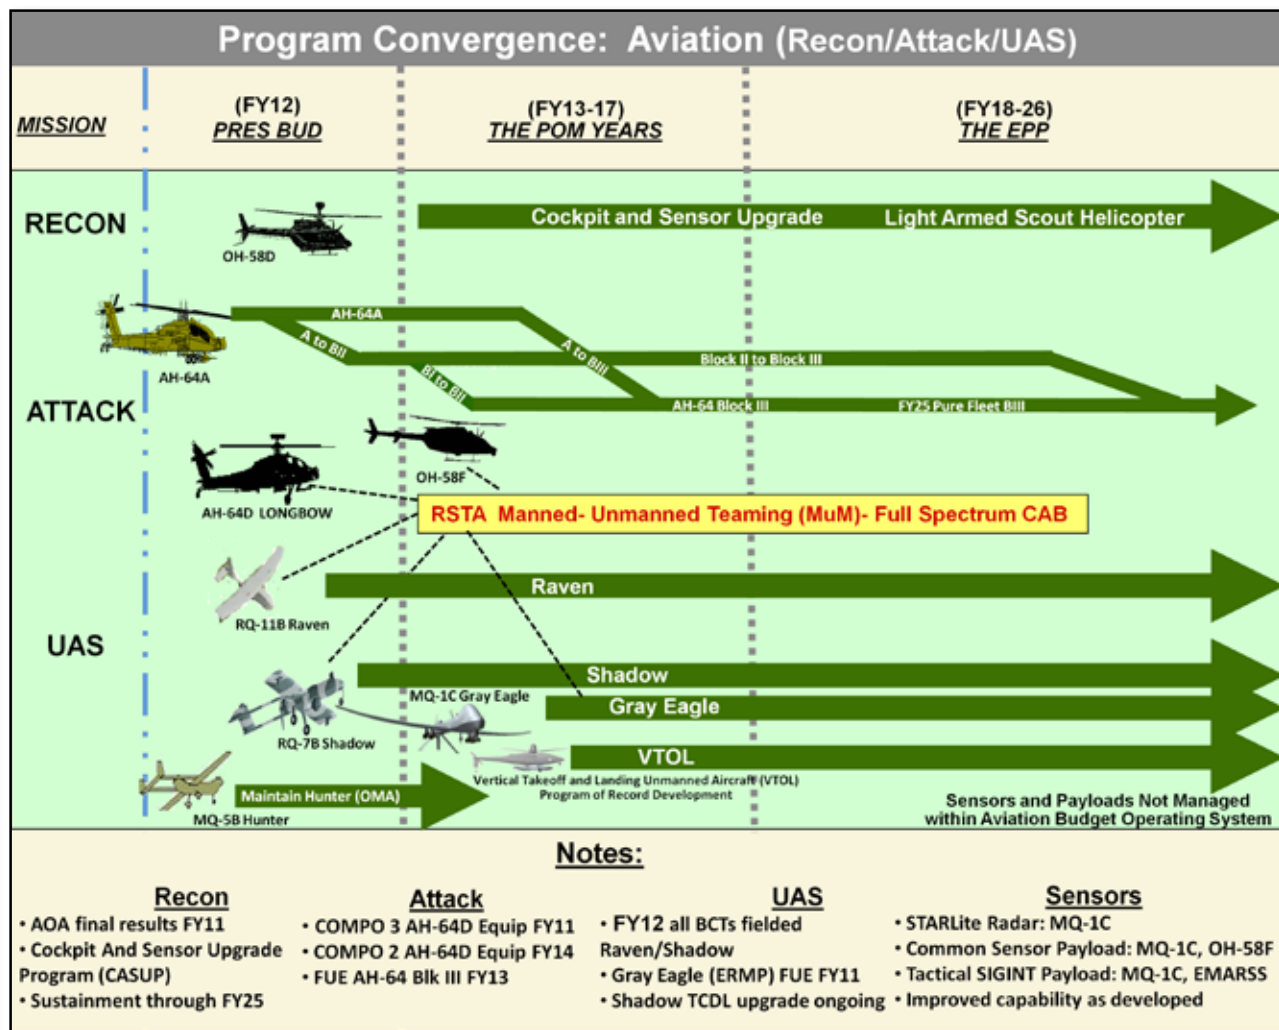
Program Convergence: Aviation (Recon/Attack/UAS)

MISSION

(FY12)
PRES BUD

(FY13-17)
THE POM YEARS

(FY18-26)
THE EPP

RECON

OH-58D

Cockpit and Sensor Upgrade

Light Armed Scout Helicopter

AH-64A

A to BII

A to BIII

BII to BIII

Block II to Block III

AH-64 Block III

FY25 Pure Fleet BIII

AH-64A

ATTACK

OH-58F

AH-64D LONGBOW

RSTA Manned- Unmanned Teaming (MuM)- Full Spectrum CAB

Raven

RQ-11B Raven

UAS

Shadow

MQ-1C Gray Eagle

Gray Eagle

RQ-7B Shadow

VTOL

Vertical Takeoff and Landing Unmanned Aircraft (VTOL) Program of Record Development

Maintain Hunter (OMA)

MQ-5B Hunter

Sensors and Payloads Not Managed within Aviation Budget Operating System

Notes:

Recon
• AOA final results FY11
• Cockpit And Sensor Upgrade Program (CASUP)
• Sustainment through FY25

Attack
• COMPO 3 AH-64D Equip FY11
• COMPO 2 AH-64D Equip FY14
• FUE AH-64 Blk III FY13

UAS
• FY12 all BCTs fielded Raven/Shadow
• Gray Eagle (ERMP) FUE FY11
• Shadow TCDL upgrade ongoing

Sensors
• STARLite Radar: MQ-1C
• Common Sensor Payload: MQ-1C, OH-58F
• Tactical SIGINT Payload: MQ-1C, EMARSS
• Improved capability as developed